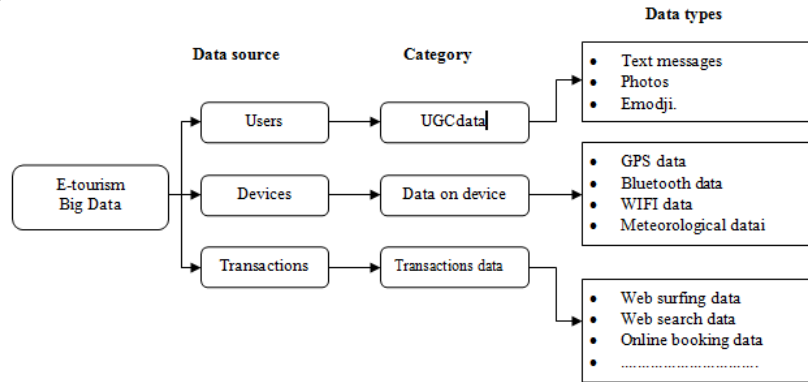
Data types

Data source

Category

E-tourism
Big Data

Users

UGCdata

• Text messages
• Photos
• Emodji.

Devices

Data on device

• GPS data
• Bluetooth data
• WIFI data
• Meteorological datai

Transactions

Transactions data

• Web surfing data
• Web search data
• Online booking data
• ……………………….